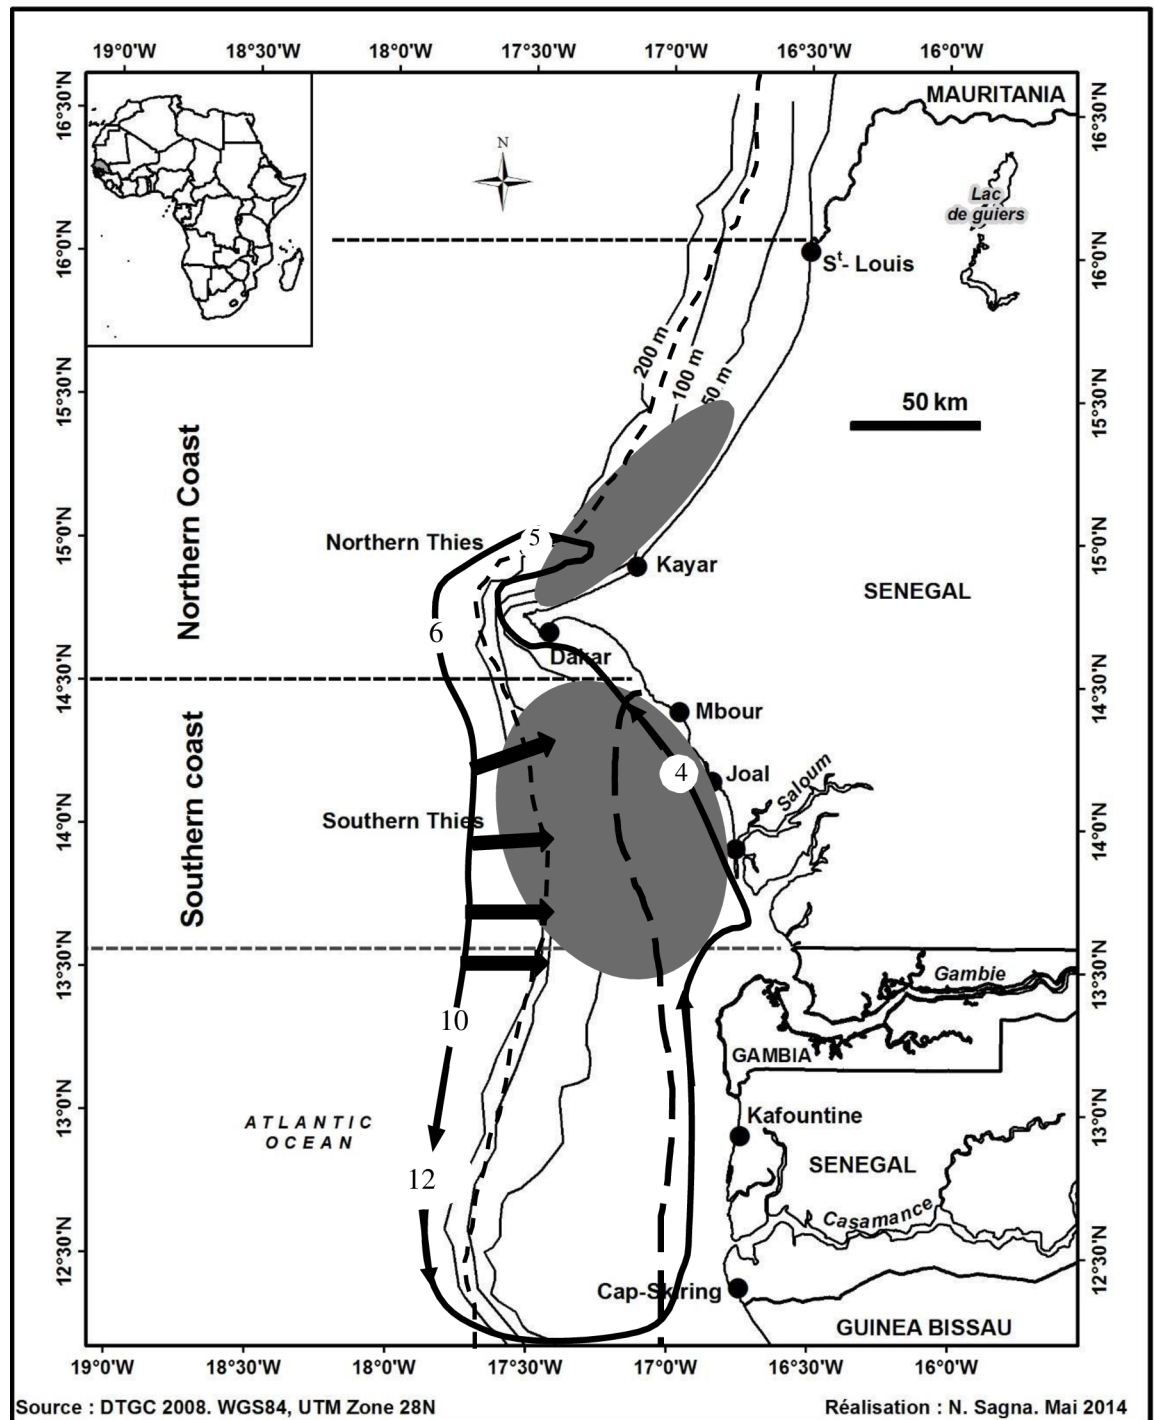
19°0'W 18°30'W 18°0'W 17°30'W 17°0'W 16°30'W 16°0'W

16°30'N
16°0'N
15°30'N
15°0'N
14°30'N
14°0'N
13°30'N
13°0'N
12°30'N

N

MAURITANIA

Lac de guiers

S$^t$- Louis

200 m
100 m
50 m

50 km

Northern Coast

Northern Thies

5

Kayar

SENEGAL

6

Dakar

Mbour

Southern coast

4

Joal

Saloum

Southern Thies

Gambie

10

GAMBIA

ATLANTIC OCEAN

Kafountine

12

SENEGAL

Casamance

Cap-Skiring

GUINEA BISSAU

19°0'W 18°30'W 18°0'W 17°30'W 17°0'W 16°30'W 16°0'W

Source : DTGC 2008. WGS84, UTM Zone 28N

Réalisation : N. Sagna. Mai 2014